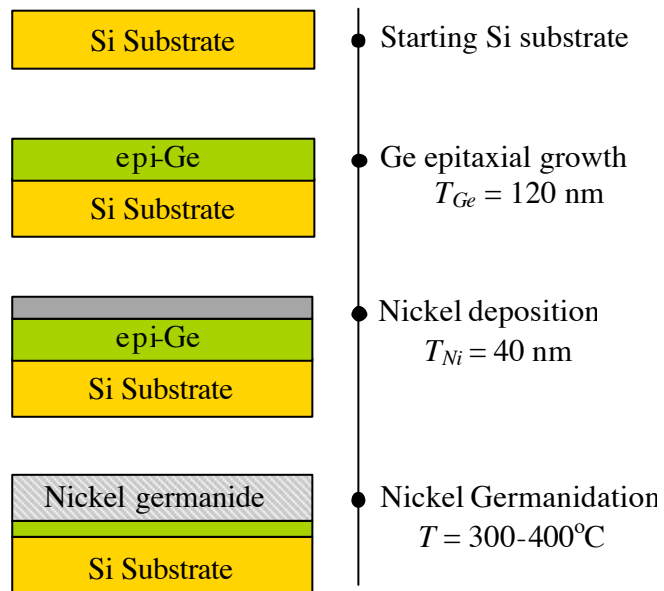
Si Substrate

Starting Si substrate

epi-Ge

Si Substrate

Ge epitaxial growth
$T_{Ge}$ = 120 nm

epi-Ge

Si Substrate

Nickel deposition
$T_{Ni}$ = 40 nm

Nickel germanide

Si Substrate

Nickel Germanidation
$T$ = 300-400$^{o}$C